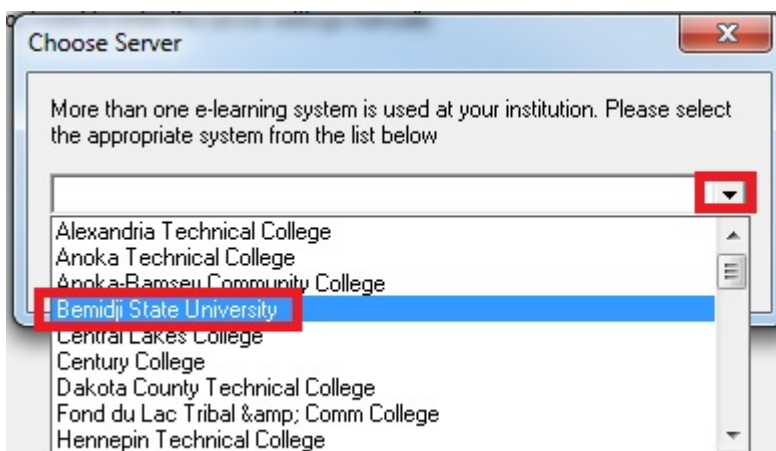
Choose Server

More than one e-learning system is used at your institution. Please select the appropriate system from the list below

Alexandria Technical College
Anoka Technical College
Anoka-Ramsey Community College
Bemidji State University
Central Lakes College
Century College
Dakota County Technical College
Fond du Lac Tribal &amp; Comm College
Hennepin Technical College